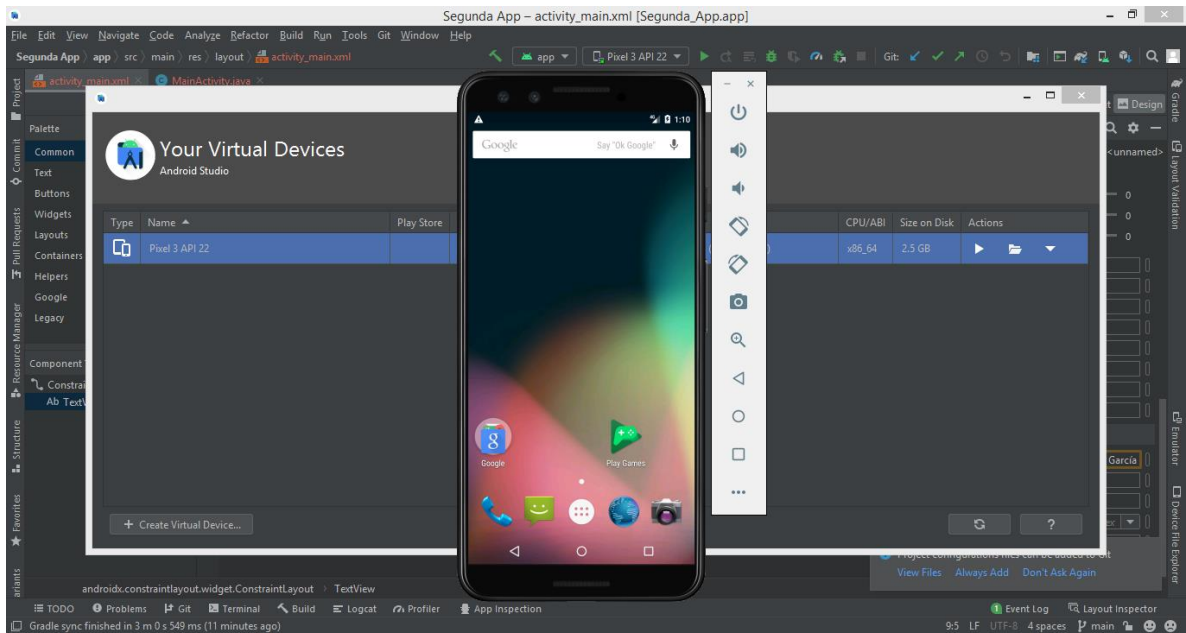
Segunda App – activity_main.xml [Segunda_App.app]

File Edit View Navigate Code Analyze Refactor Build Run Tools Git Window Help

Segunda App › app › src › main › res › layout › activity_main.xml

app ▾ Pixel 3 API 22 ▾ Git:

activity_main.xml × MainActivity.java ×

Project Commit Pull Requests Resource Manager Structure Favorites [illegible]ariants

Palette

Common
Text
Buttons
Widgets
Layouts
Containers
Helpers
Google
Legacy

Component T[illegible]
Constrai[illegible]
Ab TextV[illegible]

Your Virtual Devices
Android Studio

| Type | Name ▲ | Play Store | | CPU/ABI | Size on Disk | Actions |
|---|---|---|---|---|---|---|
| | Pixel 3 API 22 | | | x86_64 | 2.5 GB | |

+ Create Virtual Device...

?

1:10

Google Say "Ok Google"

Google Play Games

Design

<unnamed>

García

Gradle Layout Validation Emulator Device File Explorer

Project configurations files can be added to Git
View Files Always Add Don't Ask Again

androidx.constraintlayout.widget.ConstraintLayout › TextView

TODO Problems Git Terminal Build Logcat Profiler App Inspection Event Log Layout Inspector

Gradle sync finished in 3 m 0 s 549 ms (11 minutes ago)

9:5 LF UTF-8 4 spaces main